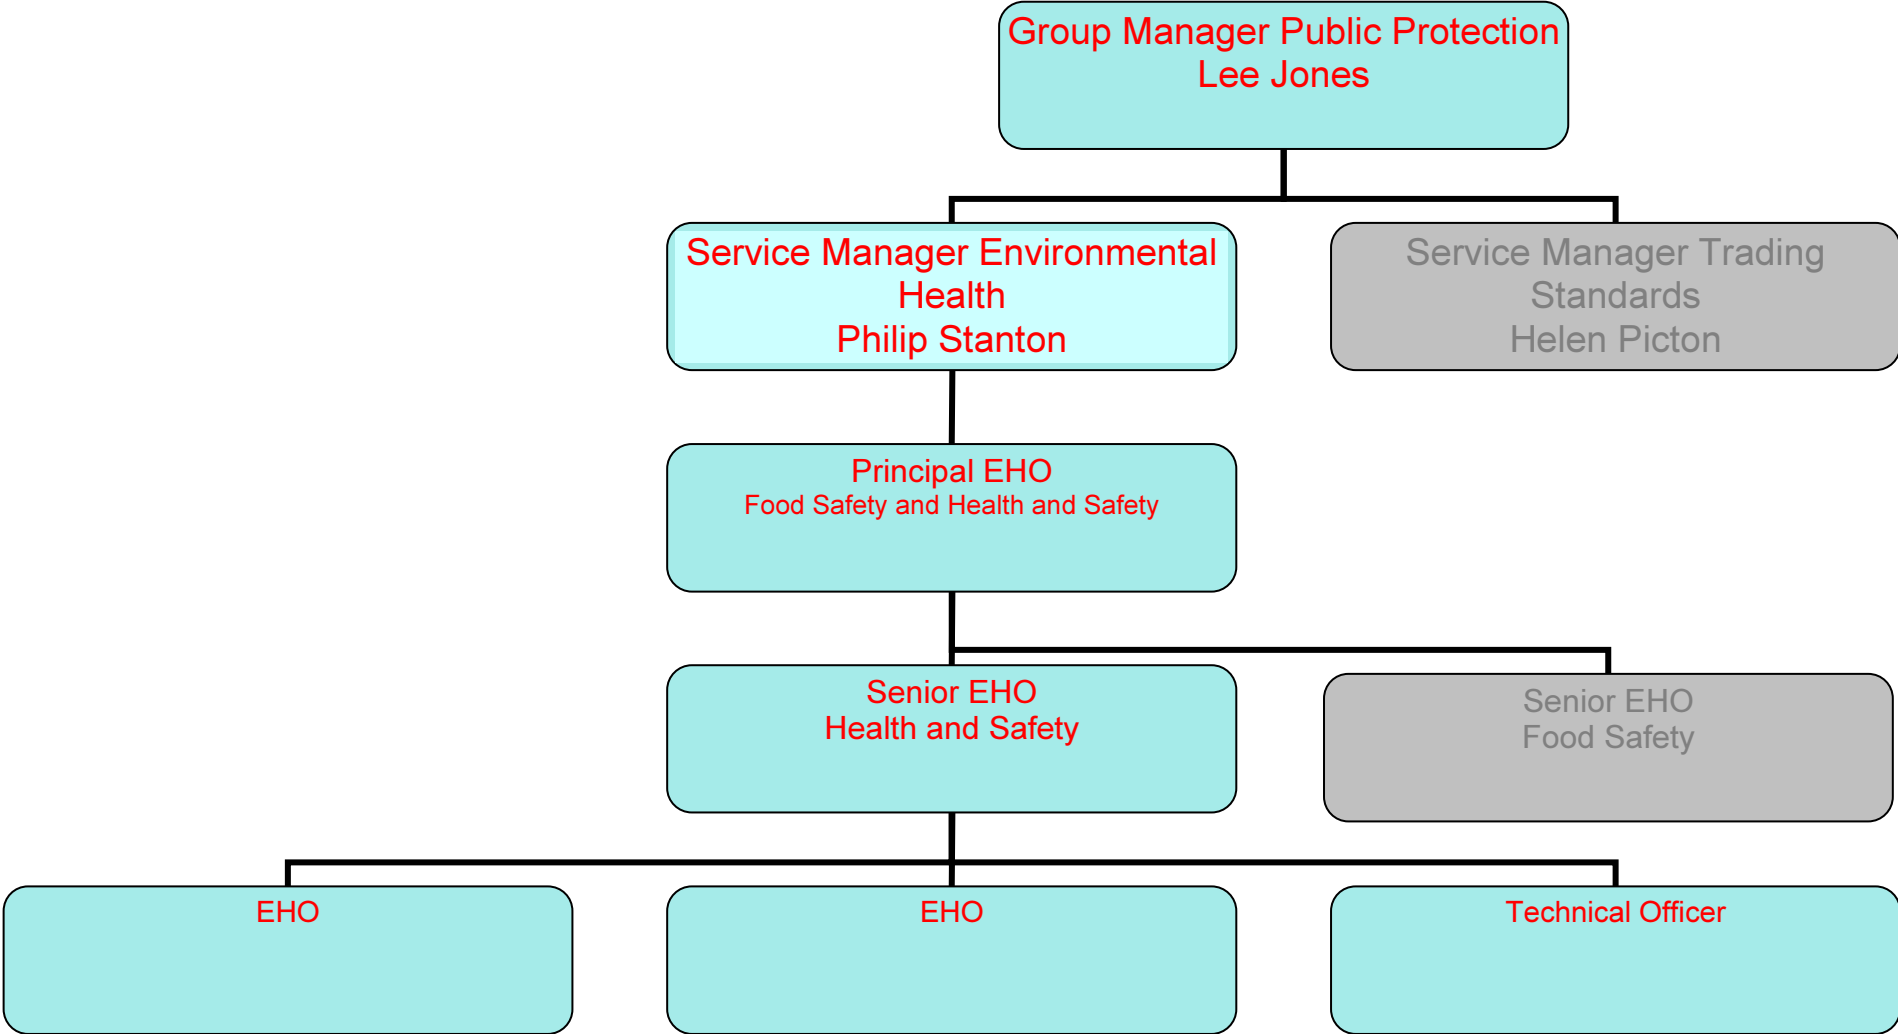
Group Manager Public Protection
Lee Jones

Service Manager Environmental Health
Philip Stanton

Service Manager Trading Standards
Helen Picton

Principal EHO
Food Safety and Health and Safety

Senior EHO
Health and Safety

Senior EHO
Food Safety

EHO

EHO

Technical Officer